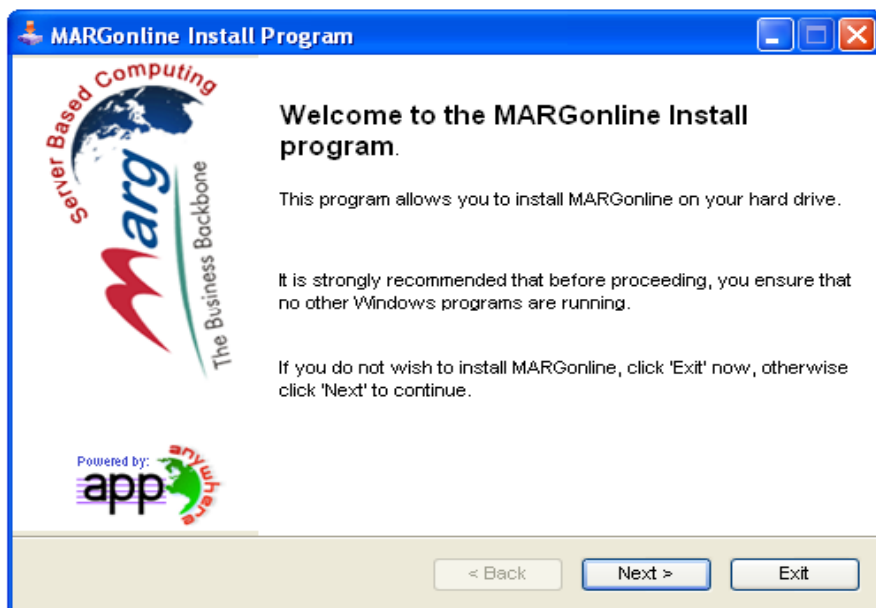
MARGonline Install Program

Server Based Computing

Marg

The Business Backbone

Powered by:

app

anywhere

Welcome to the MARGonline Install program.

This program allows you to install MARGonline on your hard drive.

It is strongly recommended that before proceeding, you ensure that no other Windows programs are running.

If you do not wish to install MARGonline, click 'Exit' now, otherwise click 'Next' to continue.

< Back

Next >

Exit